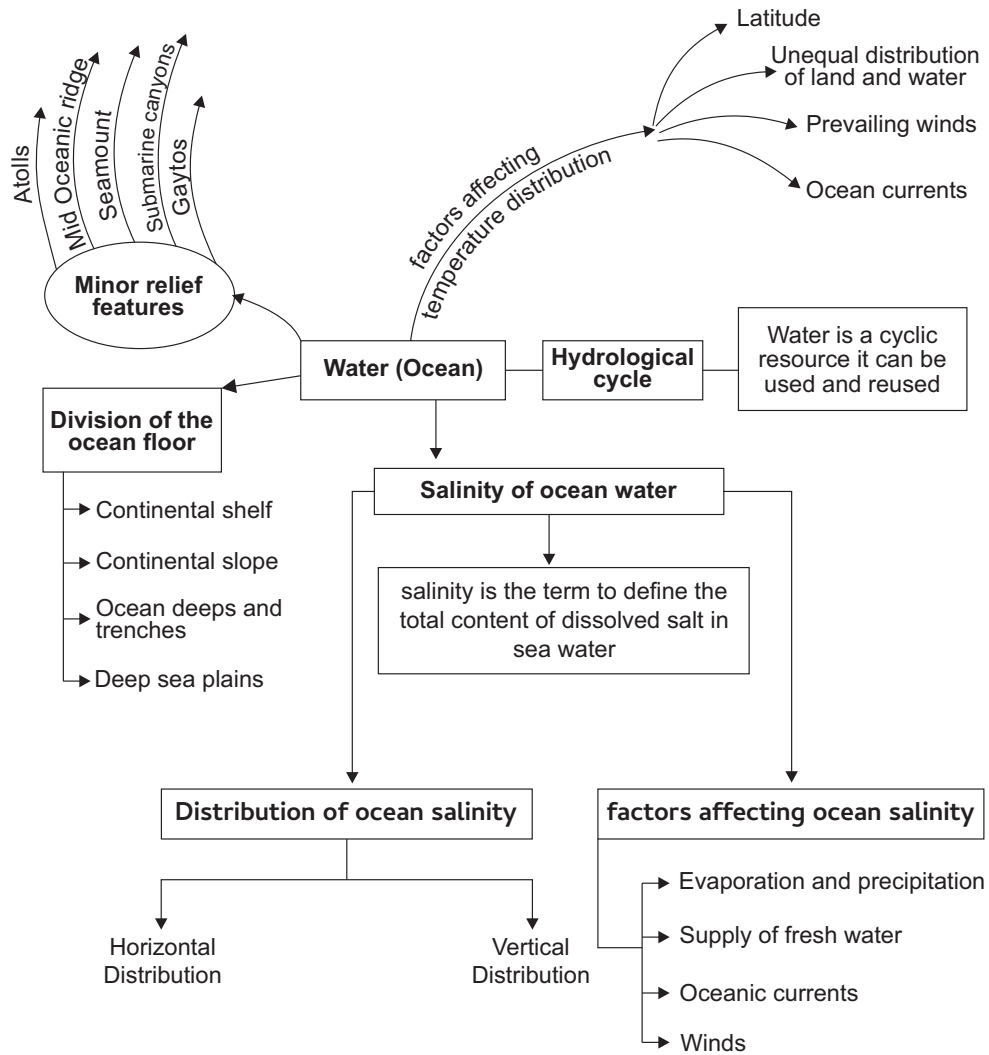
Atolls
Mid Oceanic ridge
Seamount
Submarine canyons
Gaytos

Minor relief features

factors affecting temperature distribution

Latitude
Unequal distribution of land and water
Prevailing winds
Ocean currents

Water (Ocean)

Hydrological cycle

Water is a cyclic resource it can be used and reused

Division of the ocean floor

Continental shelf
Continental slope
Ocean deeps and trenches
Deep sea plains

Salinity of ocean water

salinity is the term to define the total content of dissolved salt in sea water

Distribution of ocean salinity

Horizontal Distribution
Vertical Distribution

factors affecting ocean salinity

Evaporation and precipitation
Supply of fresh water
Oceanic currents
Winds